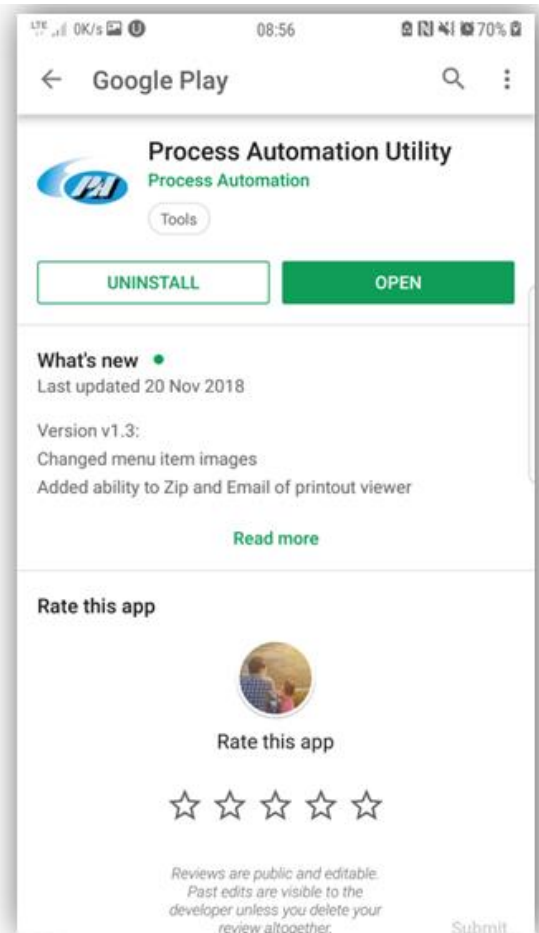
0K/s
08:56
70%

Google Play

PA

Process Automation Utility
Process Automation
Tools

UNINSTALL
OPEN

What's new •
Last updated 20 Nov 2018

Version v1.3:
Changed menu item images
Added ability to Zip and Email of printout viewer

Read more

Rate this app

Rate this app

Reviews are public and editable. Past edits are visible to the developer unless you delete your review altogether.

Submit